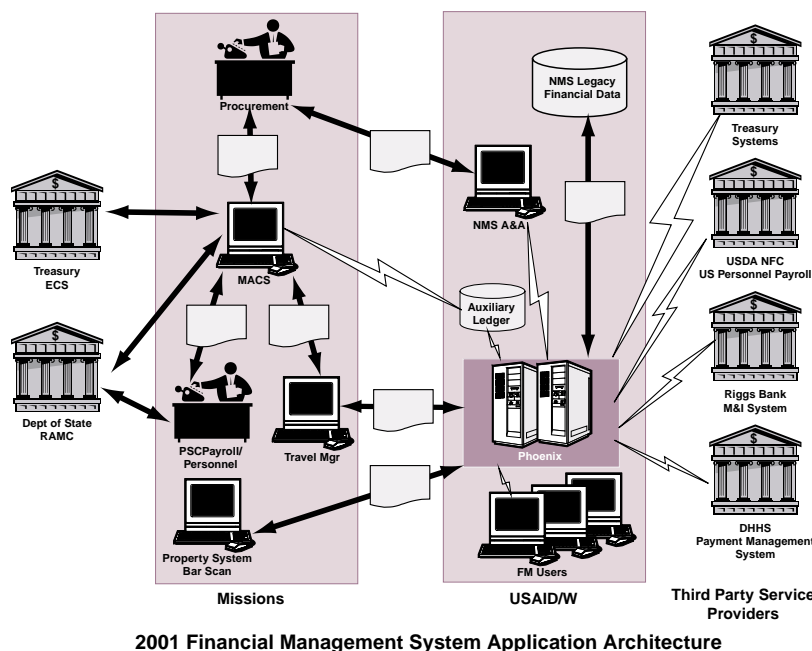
Procurement

NMS Legacy Financial Data

Treasury Systems

NMS A&A

Treasury ECS

MACS

USDA NFC US Personnel Payroll

Auxiliary Ledger

Dept of State RAMC

Riggs Bank M&I System

PSCPayroll/ Personnel

Travel Mgr

Phoenix

DHHS Payment Management System

Property System Bar Scan

FM Users

Missions

USAID/W

Third Party Service Providers

2001 Financial Management System Application Architecture